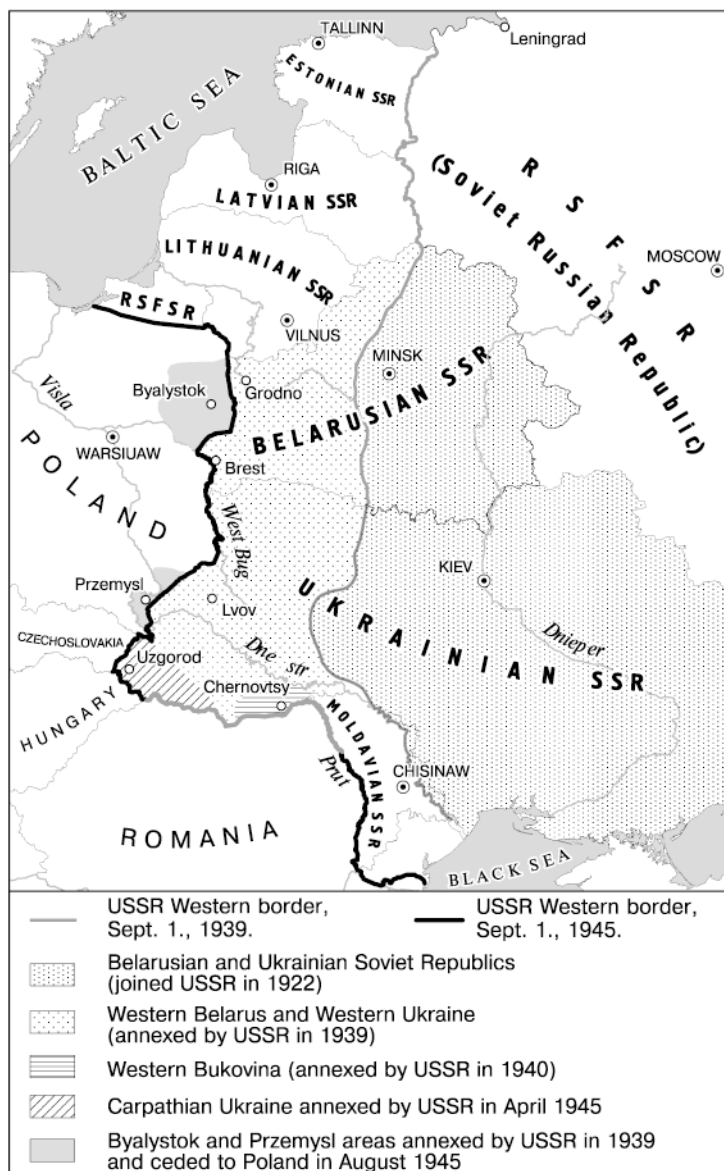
TALLINN
Leningrad
ESTONIAN SSR
BALTIC SEA
RIGA
LATVIAN SSR
R S F S R
(Soviet Russian Republic)
MOSCOW
LITHUANIAN SSR
RSFSR
VILNUS
MINSK
Byalystok
Grodno
Visla
BELARUSIAN SSR
WARSIUAW
POLAND
Brest
West Bug
KIEV
Przemysl
Lvov
UKRAINIAN SSR
CZECHOSLOVAKIA
Dnieper
Uzgorod
Dnestr
Chernovtsy
HUNGARY
MOLDAVIAN SSR
CHISINAW
Prut
ROMANIA
BLACK SEA

USSR Western border, Sept. 1., 1939.
USSR Western border, Sept. 1., 1945.
Belarusian and Ukrainian Soviet Republics (joined USSR in 1922)
Western Belarus and Western Ukraine (annexed by USSR in 1939)
Western Bukovina (annexed by USSR in 1940)
Carpathian Ukraine annexed by USSR in April 1945
Byalystok and Przemysl areas annexed by USSR in 1939 and ceded to Poland in August 1945